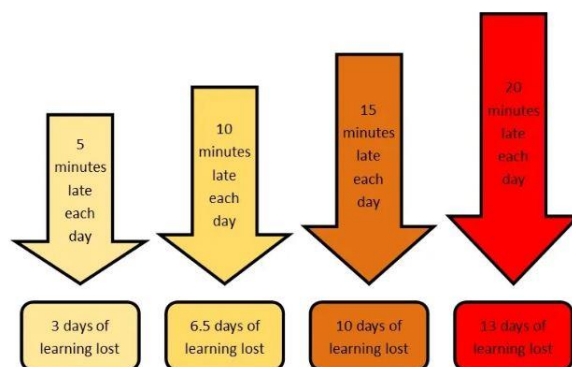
5 minutes late each day

10 minutes late each day

15 minutes late each day

20 minutes late each day

3 days of learning lost

6.5 days of learning lost

10 days of learning lost

13 days of learning lost